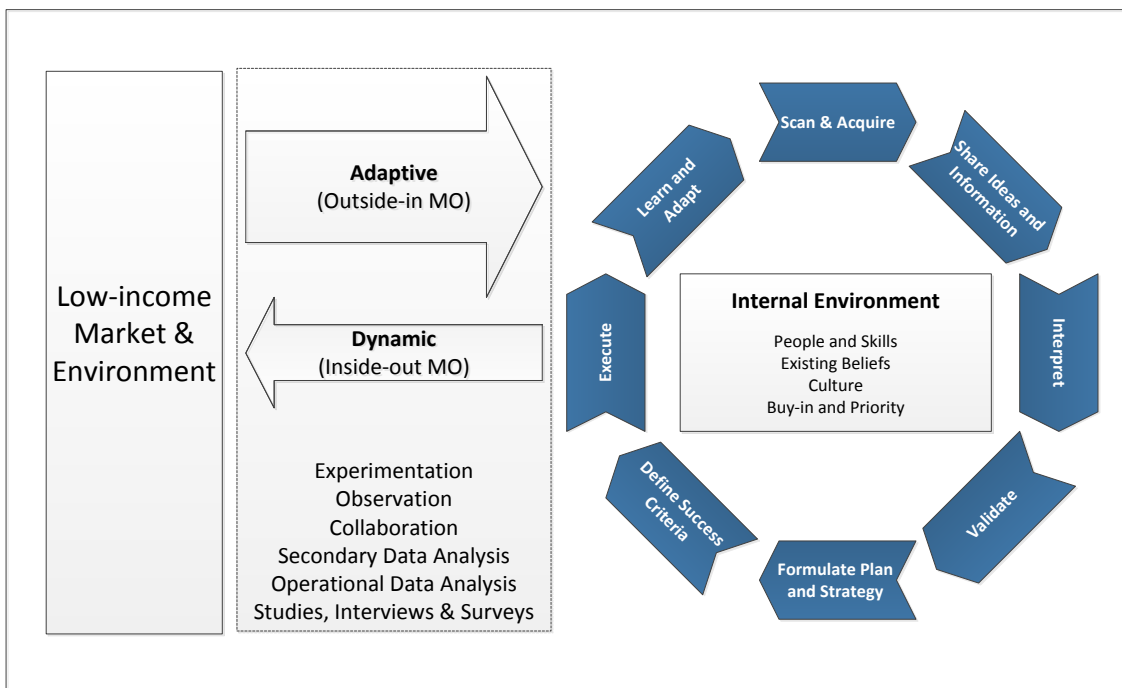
Low-income Market & Environment

Adaptive
(Outside-in MO)

Dynamic
(Inside-out MO)

Experimentation
Observation
Collaboration
Secondary Data Analysis
Operational Data Analysis
Studies, Interviews & Surveys

Scan & Acquire

Share Ideas and Information

Interpret

Validate

Formulate Plan and Strategy

Define Success Criteria

Execute

Learn and Adapt

Internal Environment

People and Skills
Existing Beliefs
Culture
Buy-in and Priority